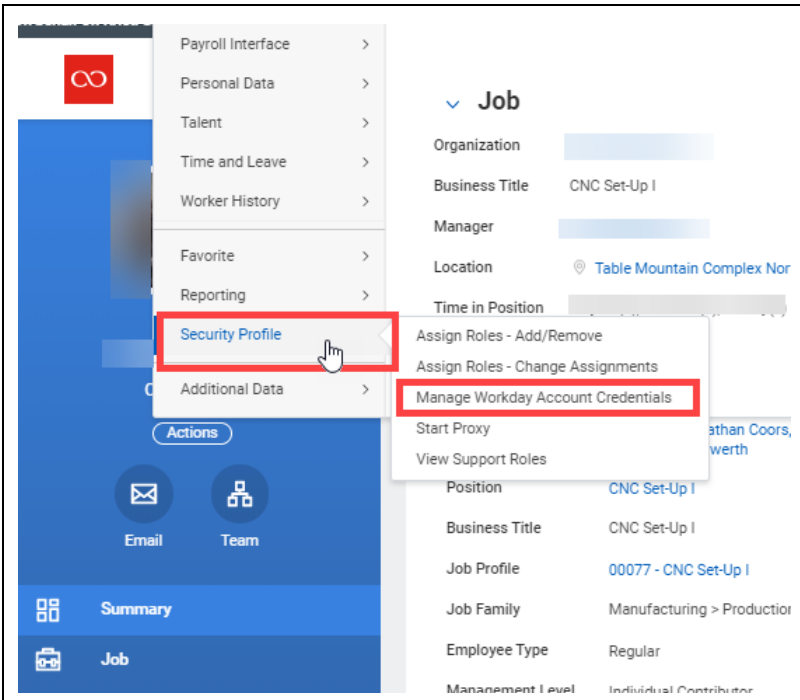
Payroll Interface
Personal Data
Talent
Time and Leave
Worker History
Favorite
Reporting
Security Profile
Additional Data

Assign Roles - Add/Remove
Assign Roles - Change Assignments
Manage Workday Account Credentials
Start Proxy
View Support Roles

Job

Organization
Business Title CNC Set-Up I
Manager
Location Table Mountain Complex Nor
Time in Position

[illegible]athan Coors,
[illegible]werth

C
Actions
Email
Team

Summary
Job

Position CNC Set-Up I
Business Title CNC Set-Up I
Job Profile 00077 - CNC Set-Up I
Job Family Manufacturing > Production
Employee Type Regular
Management Level Individual Contributor